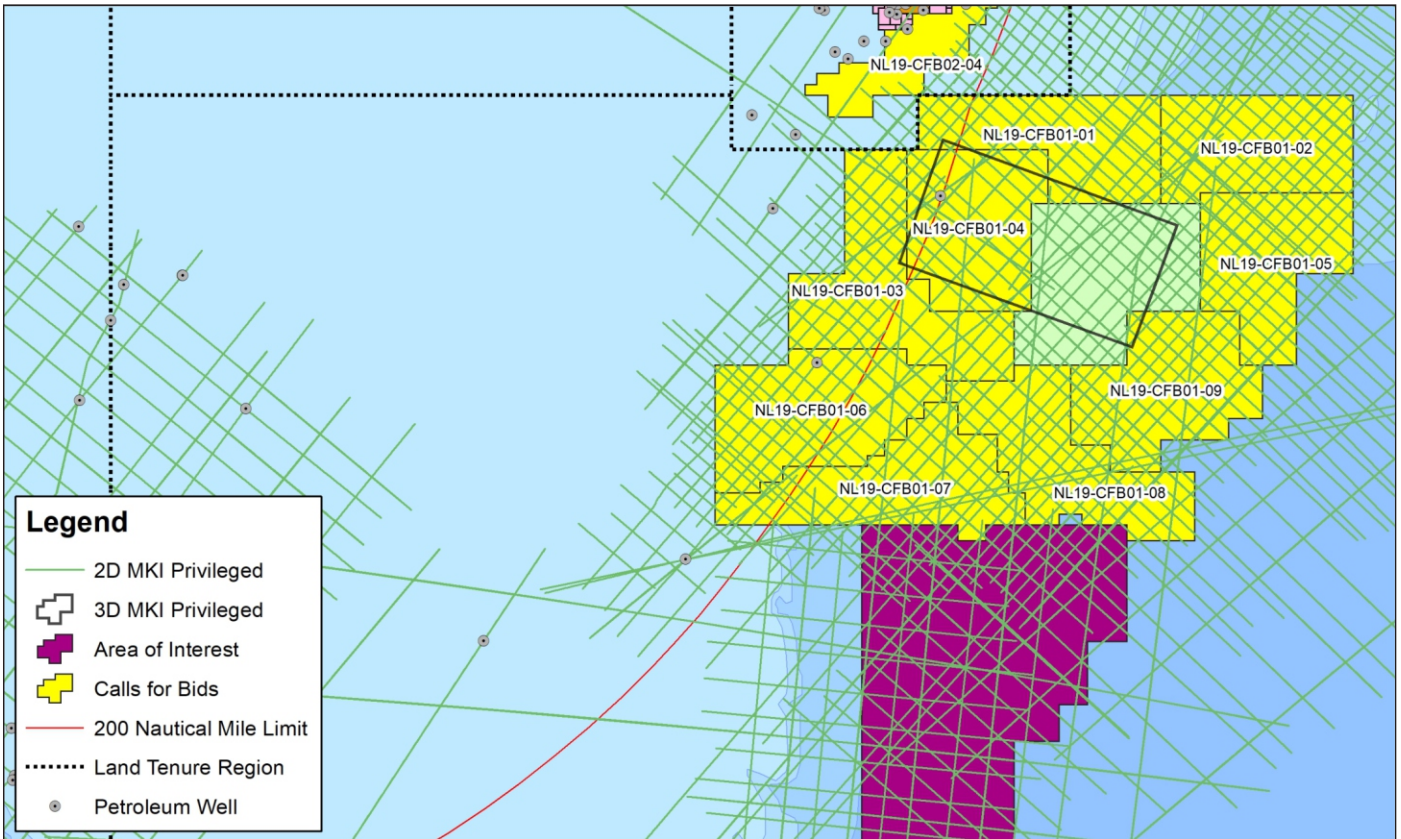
NL19-CFB02-04

NL19-CFB01-01

NL19-CFB01-02

NL19-CFB01-04

NL19-CFB01-05

NL19-CFB01-03

NL19-CFB01-09

NL19-CFB01-06

NL19-CFB01-07

NL19-CFB01-08

Legend
2D MKI Privileged
3D MKI Privileged
Area of Interest
Calls for Bids
200 Nautical Mile Limit
Land Tenure Region
Petroleum Well